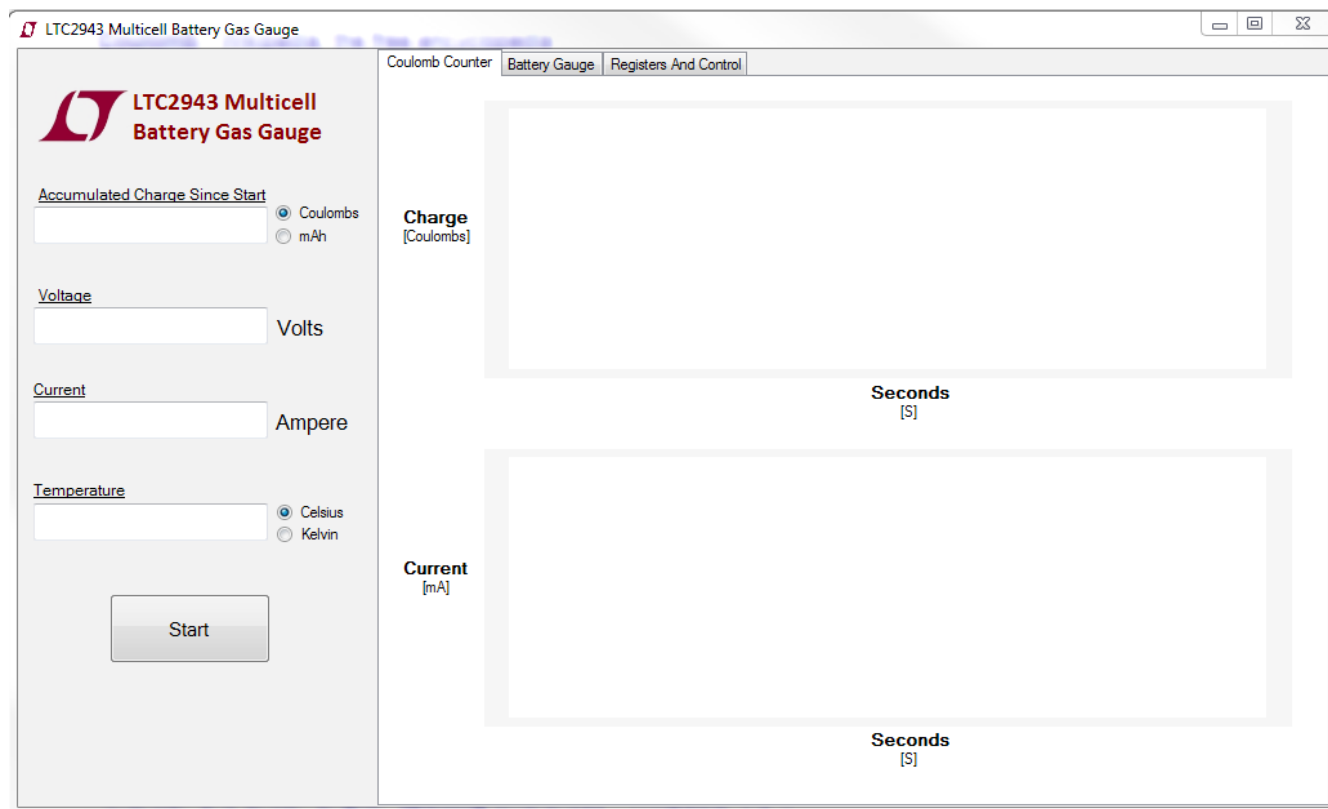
LTC2943 Multicell Battery Gas Gauge

Coulomb Counter | Battery Gauge | Registers And Control

LTC2943 Multicell Battery Gas Gauge

Accumulated Charge Since Start

Coulombs
mAh

Voltage

Volts

Current

Ampere

Temperature

Celsius
Kelvin

Start

Charge
[Coulombs]

Seconds
[S]

Current
[mA]

Seconds
[S]